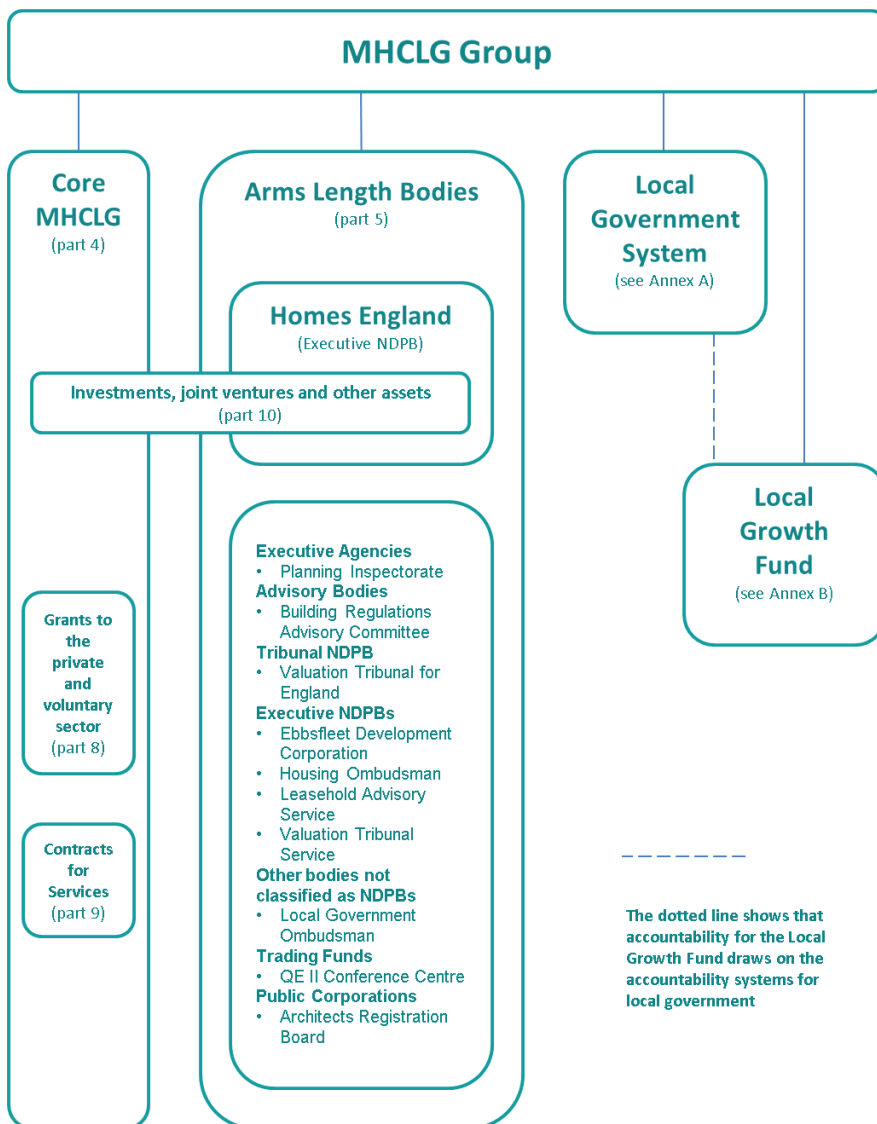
MHCLG Group

Core MHCLG
(part 4)

Arms Length Bodies
(part 5)

Local Government System
(see Annex A)

Homes England
(Executive NDPB)

Investments, joint ventures and other assets
(part 10)

Local Growth Fund
(see Annex B)

Executive Agencies
• Planning Inspectorate
Advisory Bodies
• Building Regulations Advisory Committee
Tribunal NDPB
• Valuation Tribunal for England
Executive NDPBs
• Ebbsfleet Development Corporation
• Housing Ombudsman
• Leasehold Advisory Service
• Valuation Tribunal Service
Other bodies not classified as NDPBs
• Local Government Ombudsman
Trading Funds
• QE II Conference Centre
Public Corporations
• Architects Registration Board

Grants to the private and voluntary sector
(part 8)

Contracts for Services
(part 9)

The dotted line shows that accountability for the Local Growth Fund draws on the accountability systems for local government